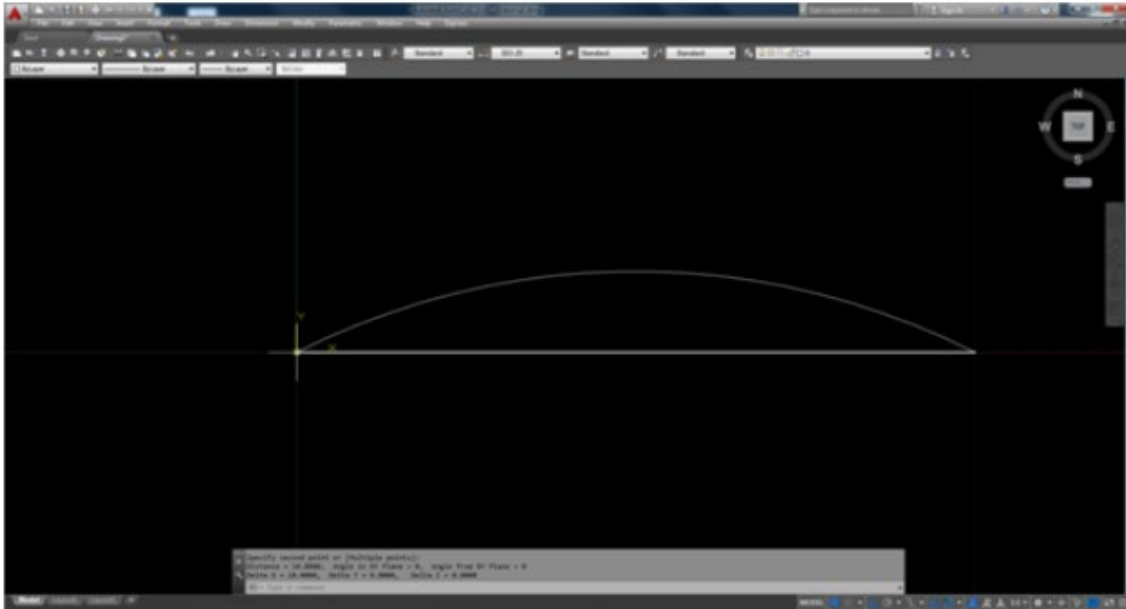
Start Drawing1*

ByLayer ByLayer ByLayer ByColor

Standard ISO-25 Standard Standard

N
W TOP E
S

Y
X

Specify second point or [Multiple points]:
Distance = 10.0000, Angle in XY Plane = 0, Angle from XY Plane = 0
Delta X = 10.0000, Delta Y = 0.0000, Delta Z = 0.0000
Type a command

Model Layout1 Layout2

MODEL